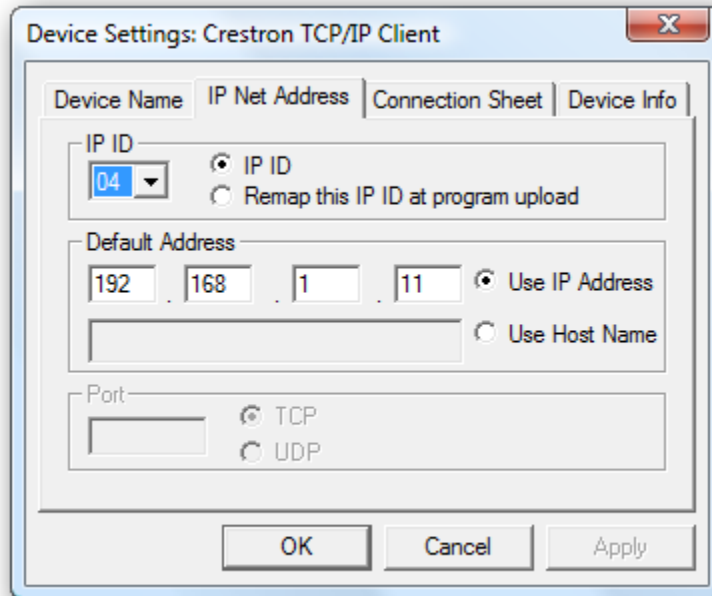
Device Settings: Crestron TCP/IP Client

Device Name | IP Net Address | Connection Sheet | Device Info

IP ID
04
IP ID
Remap this IP ID at program upload

Default Address
192 . 168 . 1 . 11
Use IP Address
Use Host Name

Port
TCP
UDP

OK
Cancel
Apply